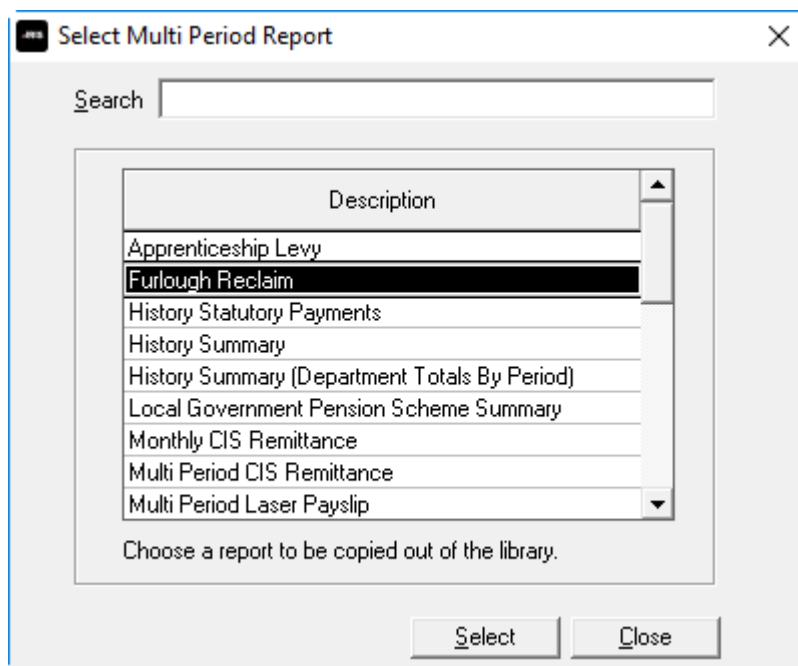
Select Multi Period Report

Search

Description
Apprenticeship Levy
Furlough Reclaim
History Statutory Payments
History Summary
History Summary (Department Totals By Period)
Local Government Pension Scheme Summary
Monthly CIS Remittance
Multi Period CIS Remittance
Multi Period Laser Payslip

Choose a report to be copied out of the library.

Select
Close